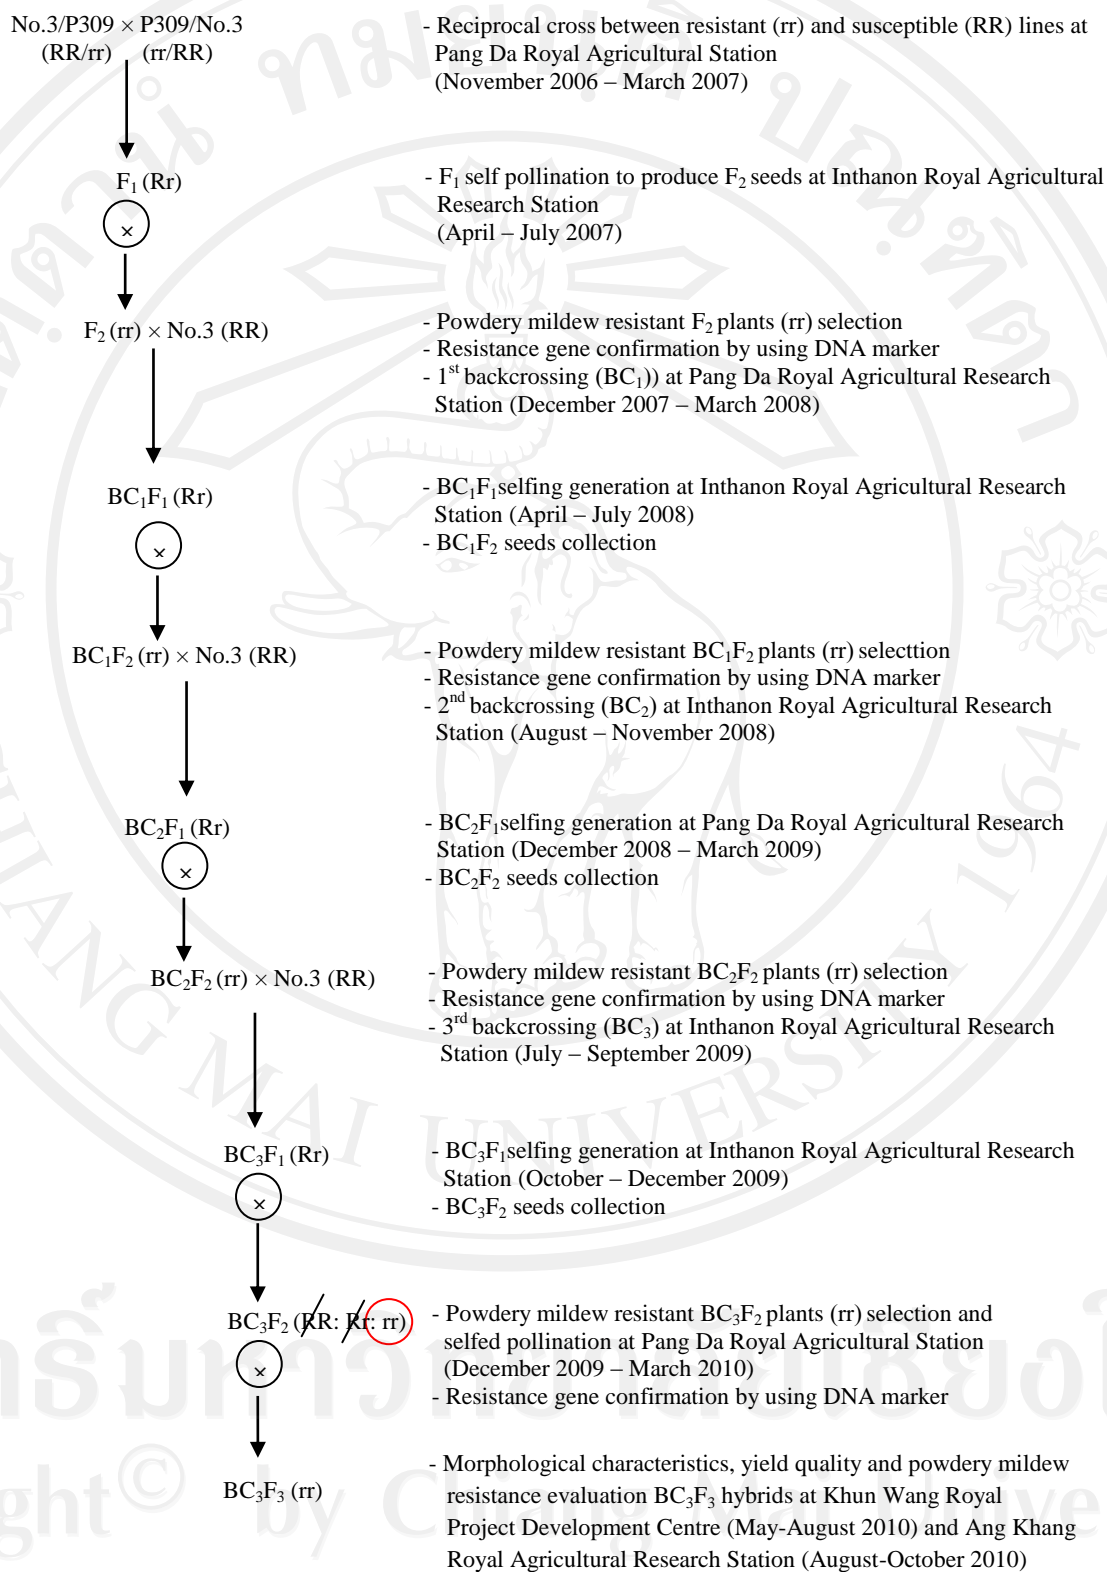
No.3/P309 × P309/No.3
(RR/rr) (rr/RR)

- Reciprocal cross between resistant (rr) and susceptible (RR) lines at Pang Da Royal Agricultural Station (November 2006 – March 2007)

$F_1$ (Rr)

×

- $F_1$ self pollination to produce $F_2$ seeds at Inthanon Royal Agricultural Research Station (April – July 2007)

$F_2$ (rr) × No.3 (RR)

- Powdery mildew resistant $F_2$ plants (rr) selection
- Resistance gene confirmation by using DNA marker
- $1^{st}$ backcrossing ($BC_1$)) at Pang Da Royal Agricultural Research Station (December 2007 – March 2008)

$BC_1F_1$ (Rr)

×

- $BC_1F_1$selfing generation at Inthanon Royal Agricultural Research Station (April – July 2008)
- $BC_1F_2$ seeds collection

$BC_1F_2$ (rr) × No.3 (RR)

- Powdery mildew resistant $BC_1F_2$ plants (rr) selecttion
- Resistance gene confirmation by using DNA marker
- $2^{nd}$ backcrossing ($BC_2$) at Inthanon Royal Agricultural Research Station (August – November 2008)

$BC_2F_1$ (Rr)

×

- $BC_2F_1$selfing generation at Pang Da Royal Agricultural Research Station (December 2008 – March 2009)
- $BC_2F_2$ seeds collection

$BC_2F_2$ (rr) × No.3 (RR)

- Powdery mildew resistant $BC_2F_2$ plants (rr) selection
- Resistance gene confirmation by using DNA marker
- $3^{rd}$ backcrossing ($BC_3$) at Inthanon Royal Agricultural Research Station (July – September 2009)

$BC_3F_1$ (Rr)

×

- $BC_3F_1$selfing generation at Inthanon Royal Agricultural Research Station (October – December 2009)
- $BC_3F_2$ seeds collection

$BC_3F_2$ (RR: Rr: rr)

×

- Powdery mildew resistant $BC_3F_2$ plants (rr) selection and selfed pollination at Pang Da Royal Agricultural Station (December 2009 – March 2010)
- Resistance gene confirmation by using DNA marker

$BC_3F_3$ (rr)

- Morphological characteristics, yield quality and powdery mildew resistance evaluation $BC_3F_3$ hybrids at Khun Wang Royal Project Development Centre (May-August 2010) and Ang Khang Royal Agricultural Research Station (August-October 2010)